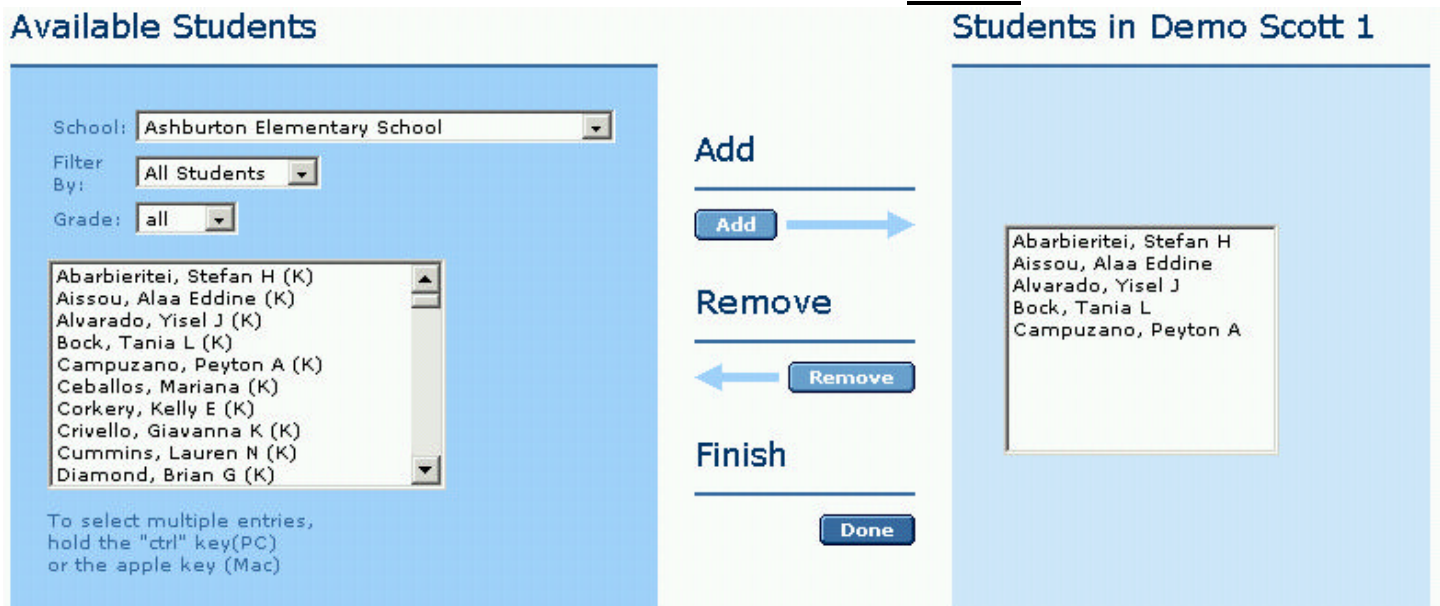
Available Students

School: Ashburton Elementary School

Filter By: All Students

Grade: all

Abarbieritei, Stefan H (K)
Aissou, Alaa Eddine (K)
Alvarado, Yisel J (K)
Bock, Tania L (K)
Campuzano, Peyton A (K)
Ceballos, Mariana (K)
Corkery, Kelly E (K)
Crivello, Giavanna K (K)
Cummins, Lauren N (K)
Diamond, Brian G (K)

To select multiple entries, hold the "ctrl" key(PC) or the apple key (Mac)

Add

Add

Remove

Remove

Finish

Done

Students in Demo Scott 1

Abarbieritei, Stefan H
Aissou, Alaa Eddine
Alvarado, Yisel J
Bock, Tania L
Campuzano, Peyton A